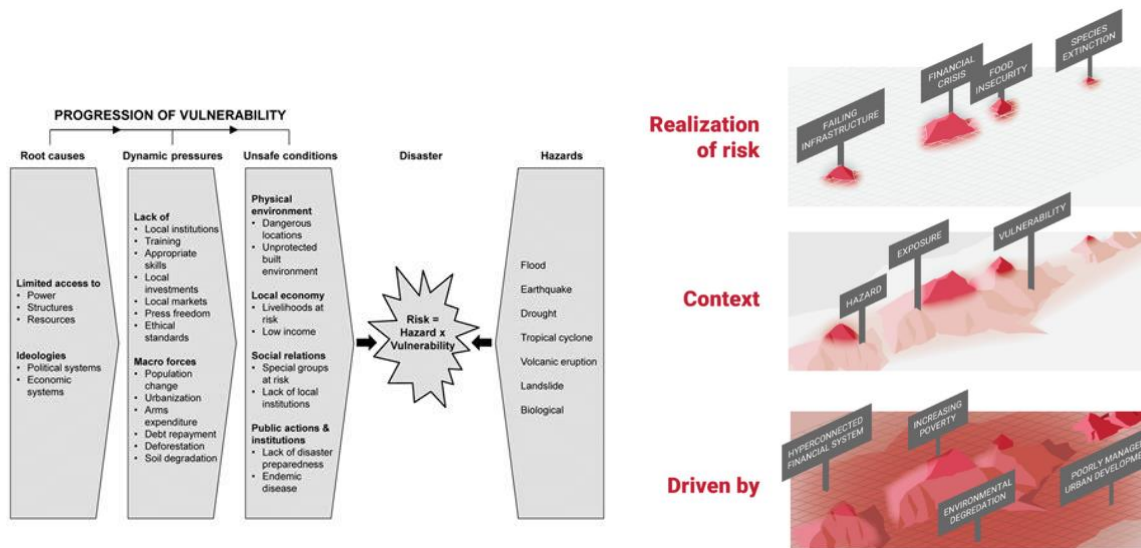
PROGRESSION OF VULNERABILITY

Root causes

Limited access to
• Power
• Structures
• Resources

Ideologies
• Political systems
• Economic systems

Dynamic pressures

Lack of
• Local institutions
• Training
• Appropriate skills
• Local investments
• Local markets
• Press freedom
• Ethical standards

Macro forces
• Population change
• Urbanization
• Arms expenditure
• Debt repayment
• Deforestation
• Soil degradation

Unsafe conditions

Physical environment
• Dangerous locations
• Unprotected built environment

Local economy
• Livelihoods at risk
• Low income

Social relations
• Special groups at risk
• Lack of local institutions

Public actions & institutions
• Lack of disaster preparedness
• Endemic disease

Disaster

Risk = Hazard x Vulnerability

Hazards

Flood
Earthquake
Drought
Tropical cyclone
Volcanic eruption
Landslide
Biological

Realization of risk

FAILING INFRASTRUCTURE
FINANCIAL CRISIS
FOOD INSECURITY
SPECIES EXTINCTION

Context

HAZARD
EXPOSURE
VULNERABILITY

Driven by

HYPERCONNECTED FINANCIAL SYSTEM
INCREASING POVERTY
ENVIRONMENTAL DEGRADATION
POORLY MANAGE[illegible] URBAN DEVELOPM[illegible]